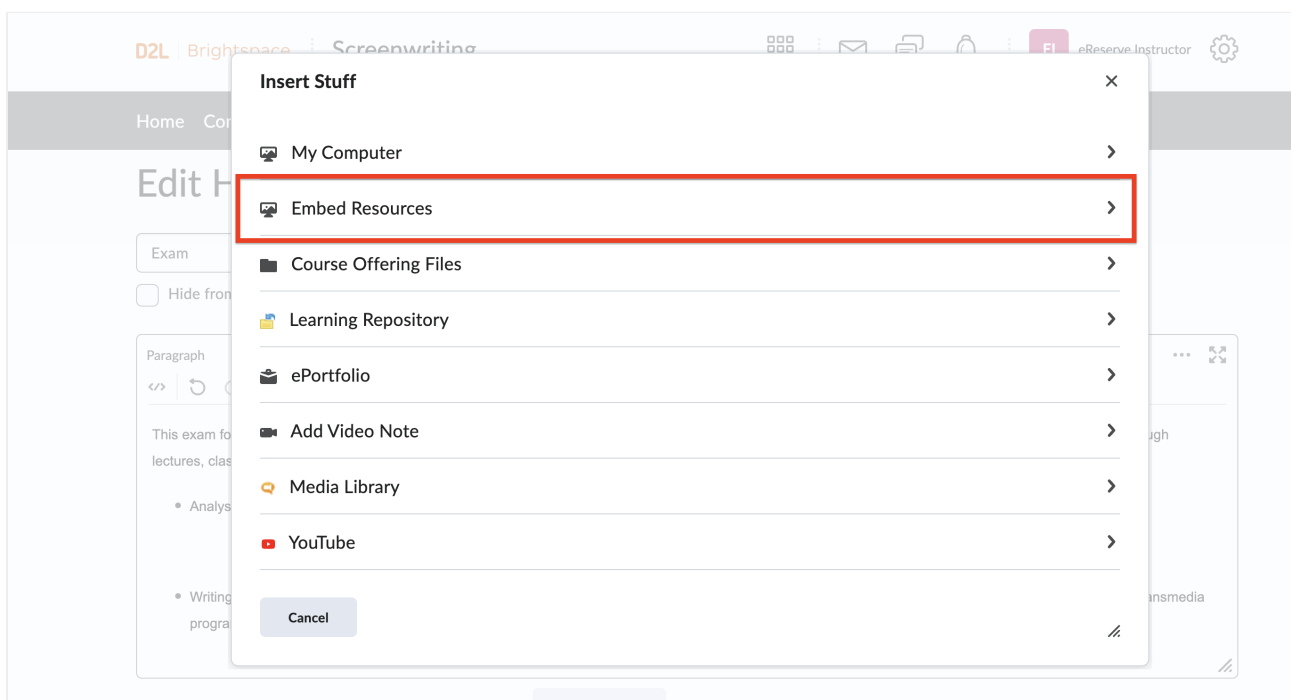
D2L Brightspace Screenwriting

EI eReserve Instructor

Home Cor

Edit H

Exam

Hide from

Paragraph

This exam fo ugh
lectures, clas

• Analys

• Writing ansmedia
progra

Insert Stuff

×

My Computer

Embed Resources

Course Offering Files

Learning Repository

ePortfolio

Add Video Note

Media Library

YouTube

Cancel